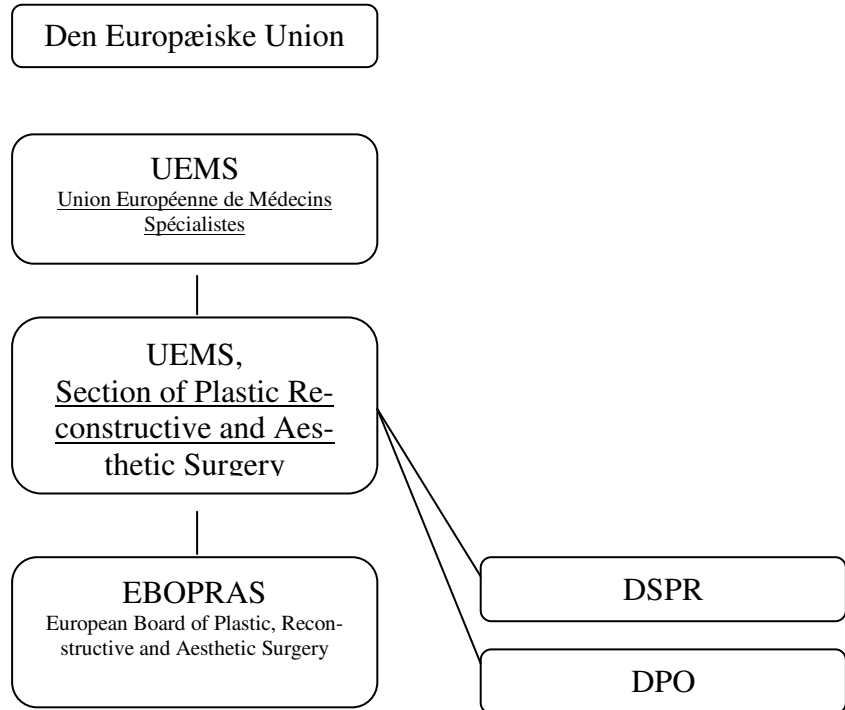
Den Europæiske Union

UEMS
Union Européenne de Médecins Spécialistes

UEMS,
Section of Plastic Reconstructive and Aesthetic Surgery

EBOPRAS
European Board of Plastic, Reconstructive and Aesthetic Surgery

DSPR

DPO